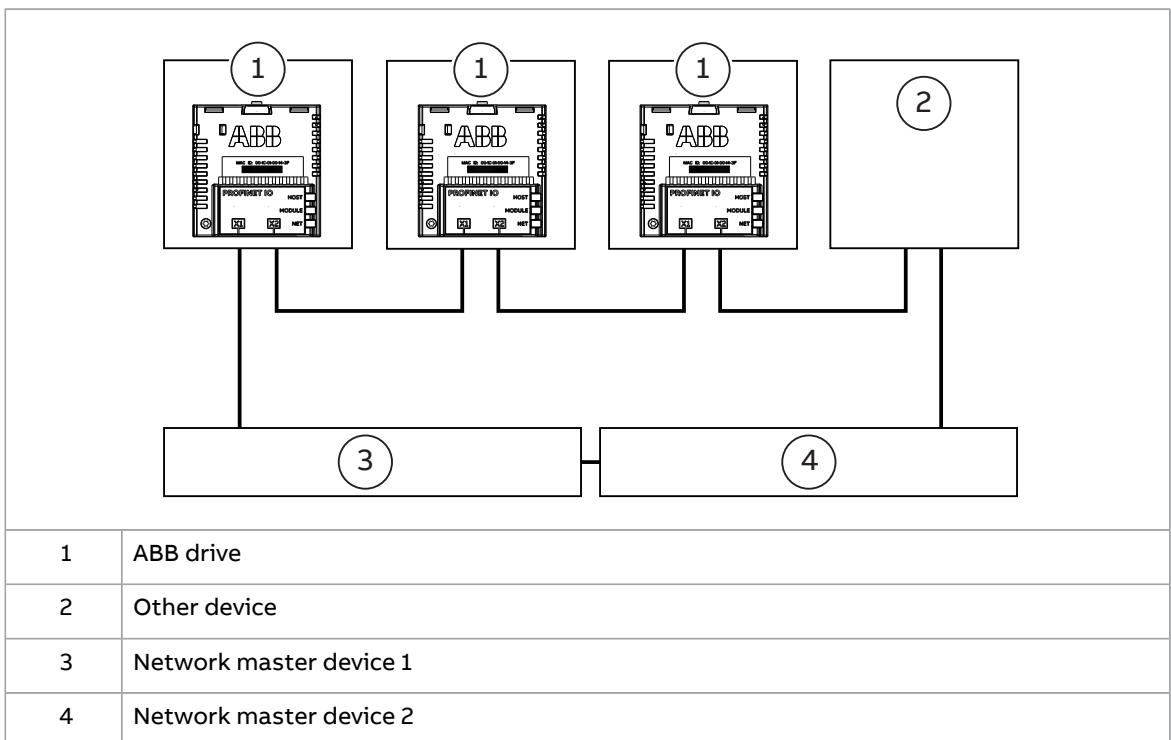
1 1 1 2

ABB
MAC ID: 00-0C-00-00-0A-3F
PROFINET IO
HOST
MODULE
NET
X1 X2

ABB
MAC ID: 00-0C-00-00-0A-3F
PROFINET IO
HOST
MODULE
NET
X1 X2

ABB
MAC ID: 00-0C-00-00-0A-3F
PROFINET IO
HOST
MODULE
NET
X1 X2

3 4

| | |
|---|---|
| 1 | ABB drive |
| 2 | Other device |
| 3 | Network master device 1 |
| 4 | Network master device 2 |